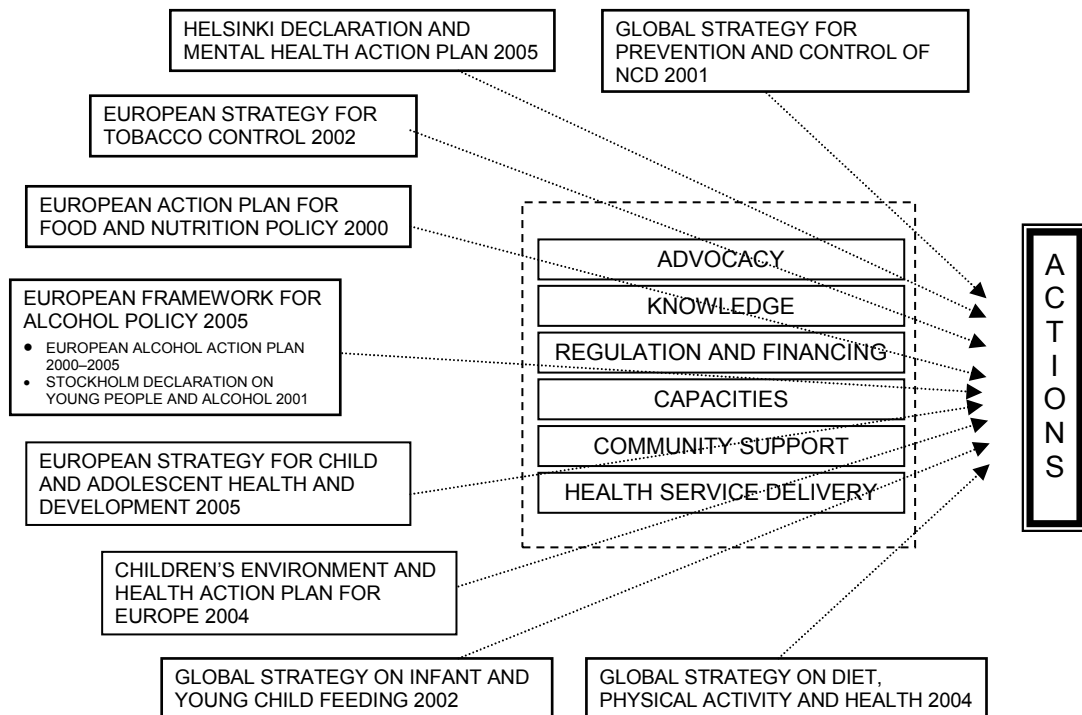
HELSINKI DECLARATION AND MENTAL HEALTH ACTION PLAN 2005

GLOBAL STRATEGY FOR PREVENTION AND CONTROL OF NCD 2001

EUROPEAN STRATEGY FOR TOBACCO CONTROL 2002

EUROPEAN ACTION PLAN FOR FOOD AND NUTRITION POLICY 2000

EUROPEAN FRAMEWORK FOR ALCOHOL POLICY 2005
• EUROPEAN ALCOHOL ACTION PLAN 2000–2005
• STOCKHOLM DECLARATION ON YOUNG PEOPLE AND ALCOHOL 2001

ADVOCACY
KNOWLEDGE
REGULATION AND FINANCING
CAPACITIES
COMMUNITY SUPPORT
HEALTH SERVICE DELIVERY

A C T I O N S

EUROPEAN STRATEGY FOR CHILD AND ADOLESCENT HEALTH AND DEVELOPMENT 2005

CHILDREN'S ENVIRONMENT AND HEALTH ACTION PLAN FOR EUROPE 2004

GLOBAL STRATEGY ON INFANT AND YOUNG CHILD FEEDING 2002

GLOBAL STRATEGY ON DIET, PHYSICAL ACTIVITY AND HEALTH 2004